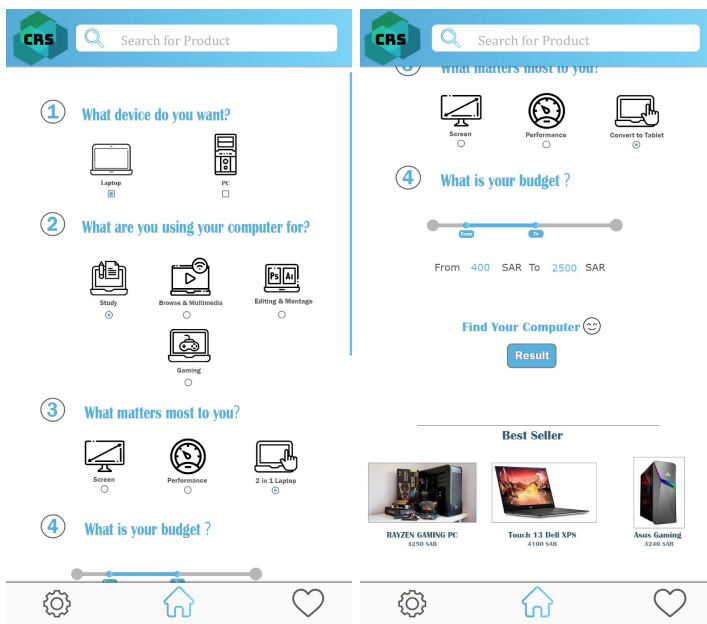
CRS

Search for Product

1 What device do you want?

Laptop

PC

2 What are you using your computer for?

Study

Browse & Multimedia

Ps Ai

Editing & Montage

Gaming

3 What matters most to you?

Screen

Performance

2 in 1 Laptop

4 What is your budget ?

CRS

Search for Product

3 What matters most to you?

Screen

Performance

Convert to Tablet

4 What is your budget ?

From

To

From 400 SAR To 2500 SAR

Find Your Computer

Result

Best Seller

RAYZEN GAMING PC
3250 SAR

Touch 13 Dell XPS
4100 SAR

Asus Gaming
3240 SAR